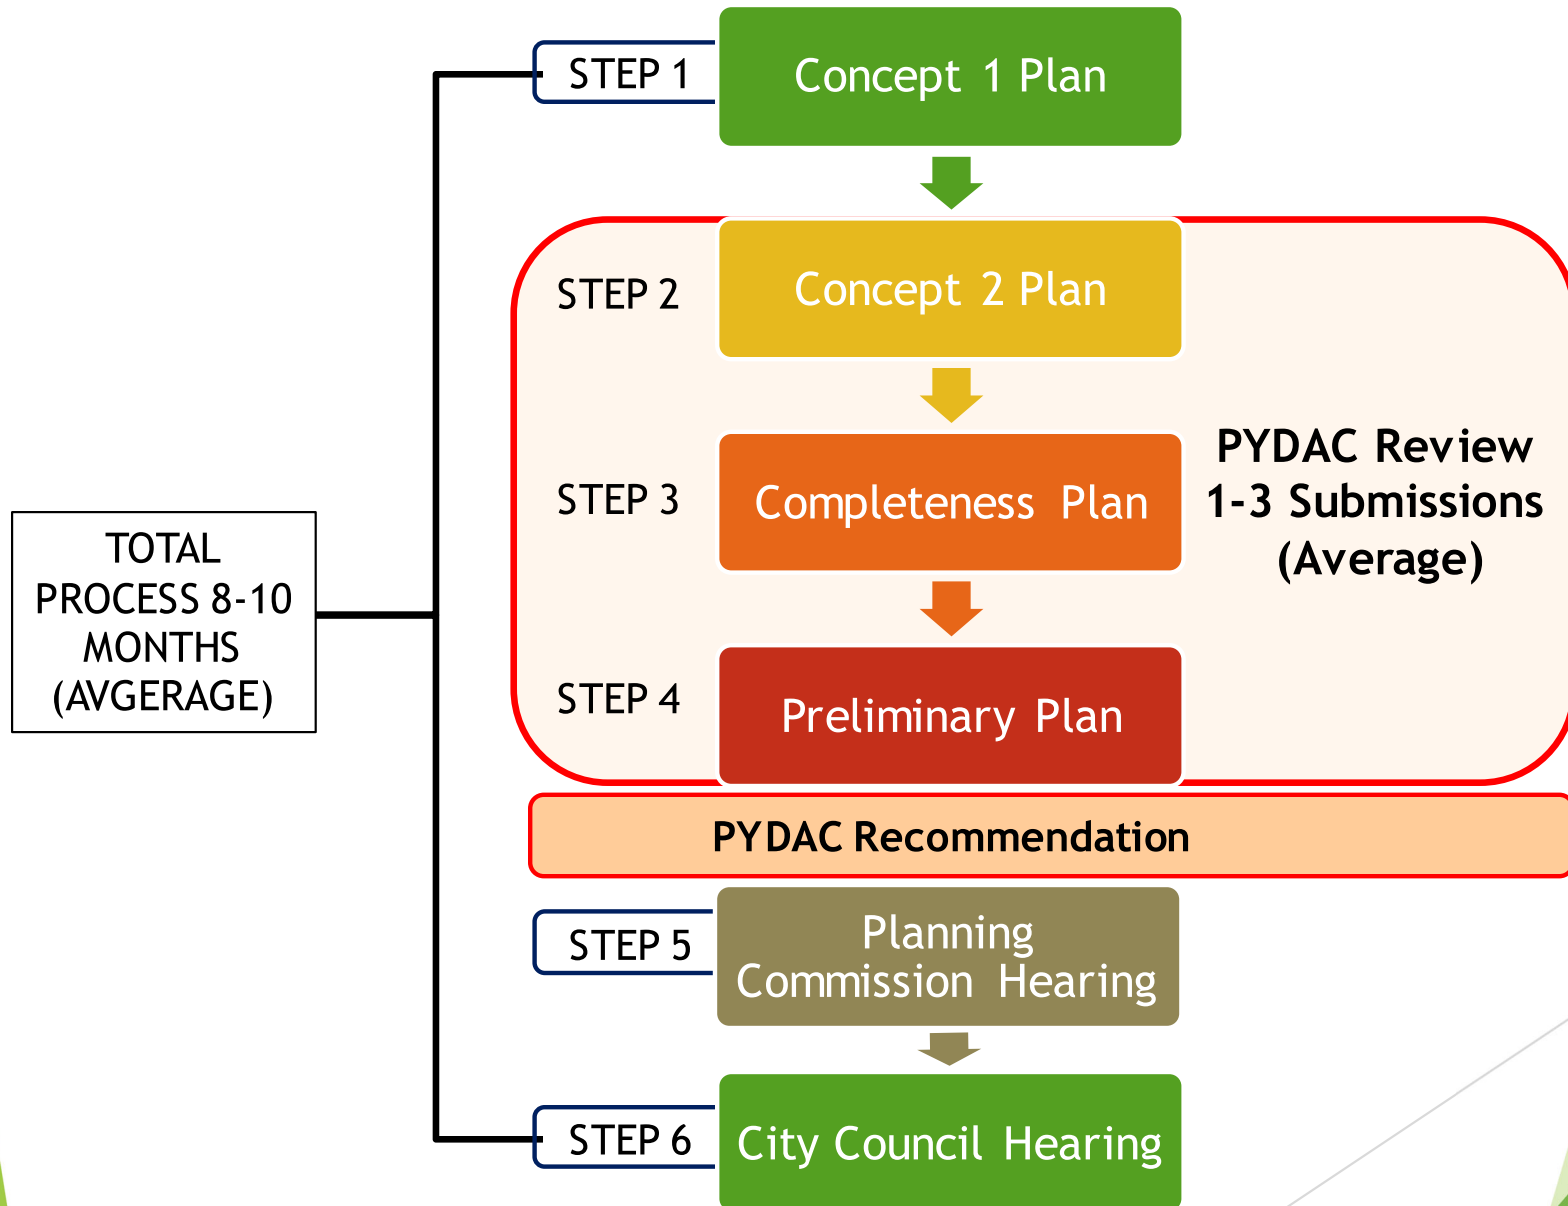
TOTAL PROCESS 8-10 MONTHS (AVGERAGE)

STEP 1
Concept 1 Plan

STEP 2
Concept 2 Plan

STEP 3
Completeness Plan

STEP 4
Preliminary Plan

PYDAC Review
1-3 Submissions
(Average)

PYDAC Recommendation

STEP 5
Planning Commission Hearing

STEP 6
City Council Hearing